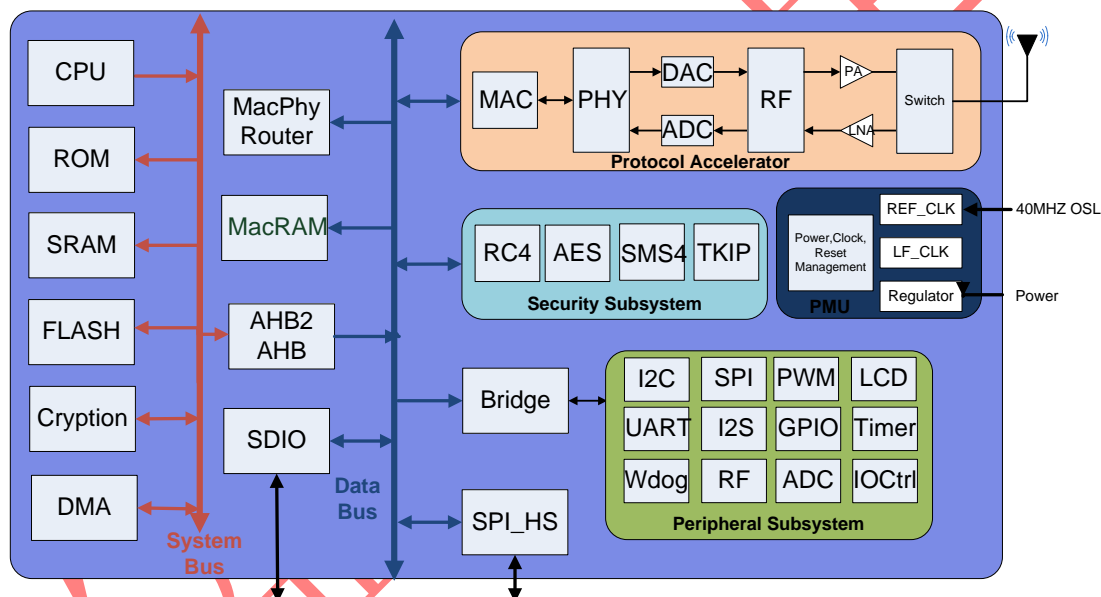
CPU
ROM
SRAM
FLASH
Cryption
DMA
System Bus
MacPhy Router
MacRAM
AHB2 AHB
SDIO
Data Bus
MAC
PHY
DAC
ADC
RF
PA
LNA
Switch
Protocol Accelerator
RC4
AES
SMS4
TKIP
Security Subsystem
Power,Clock, Reset Management
REF_CLK
LF_CLK
Regulator
PMU
40MHZ OSL
Power
Bridge
SPI_HS
I2C
SPI
PWM
LCD
UART
I2S
GPIO
Timer
Wdog
RF
ADC
IOCtrl
Peripheral Subsystem